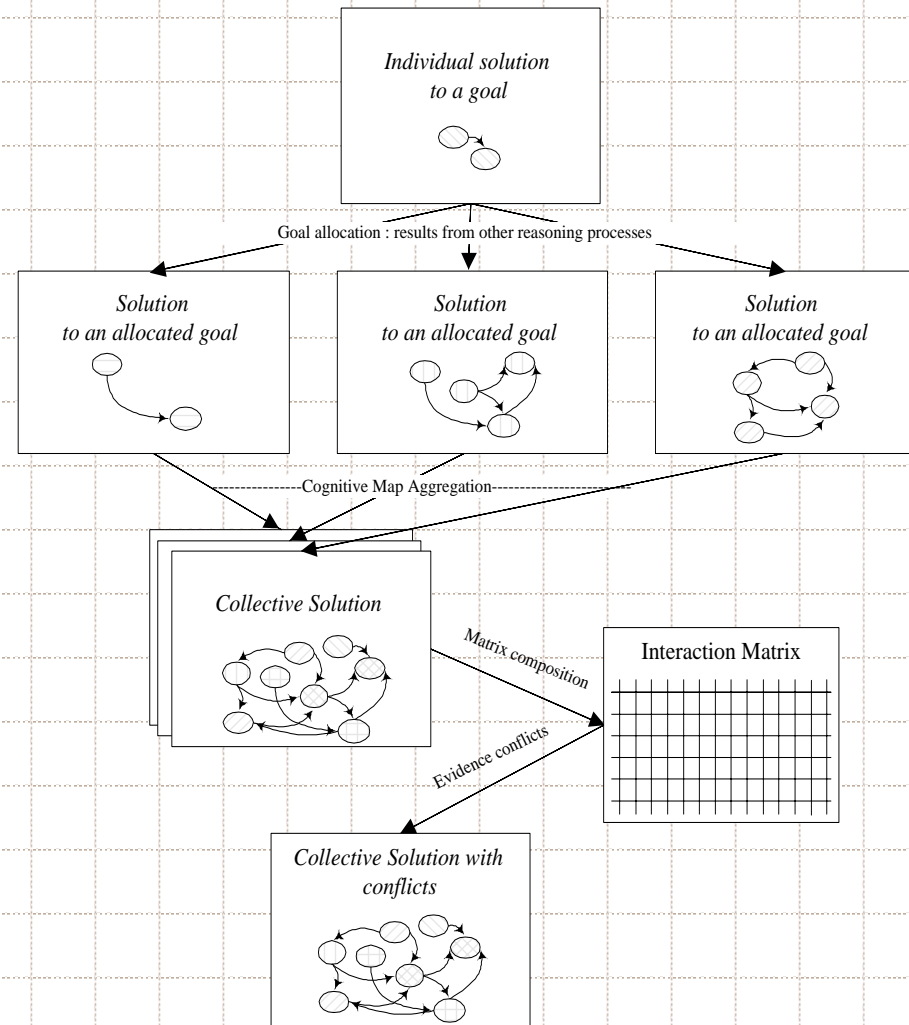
Individual solution to a goal

Goal allocation : results from other reasoning processes

Solution to an allocated goal

Solution to an allocated goal

Solution to an allocated goal

Cognitive Map Aggregation

Collective Solution

Matrix composition

Interaction Matrix

Evidence conflicts

Collective Solution with conflicts